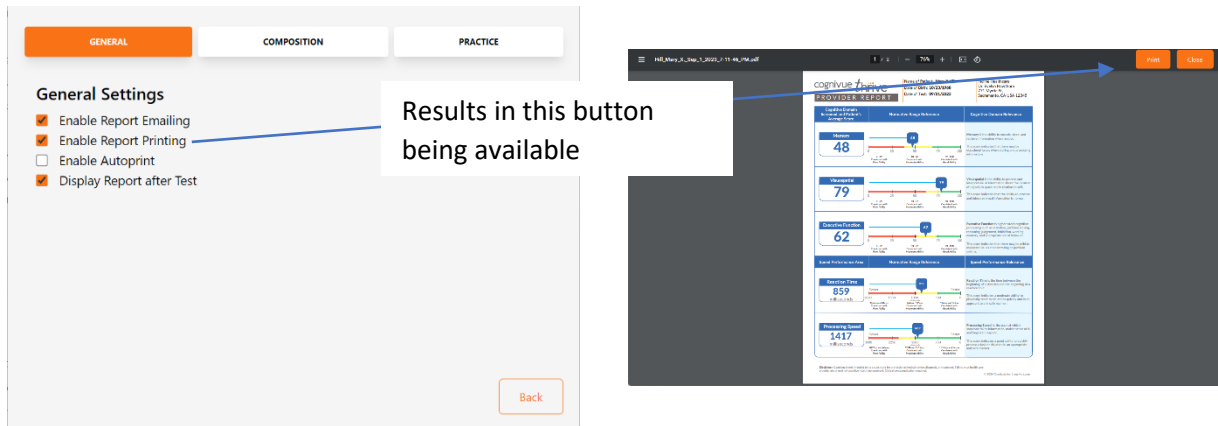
GENERAL
COMPOSITION
PRACTICE

General Settings

Enable Report Emailing
Enable Report Printing
Enable Autoprint
Display Report after Test

Back

Results in this button being available

Hill_Mary_A_Sep_1_2022_7-11-46_PM.pdf
1 / 1
75%
Print
Close

cognivue thrive
PROVIDER REPORT

Memory
48

Visuospatial
79

Executive Function
62

Reaction Time
859

Processing Speed
1417

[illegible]